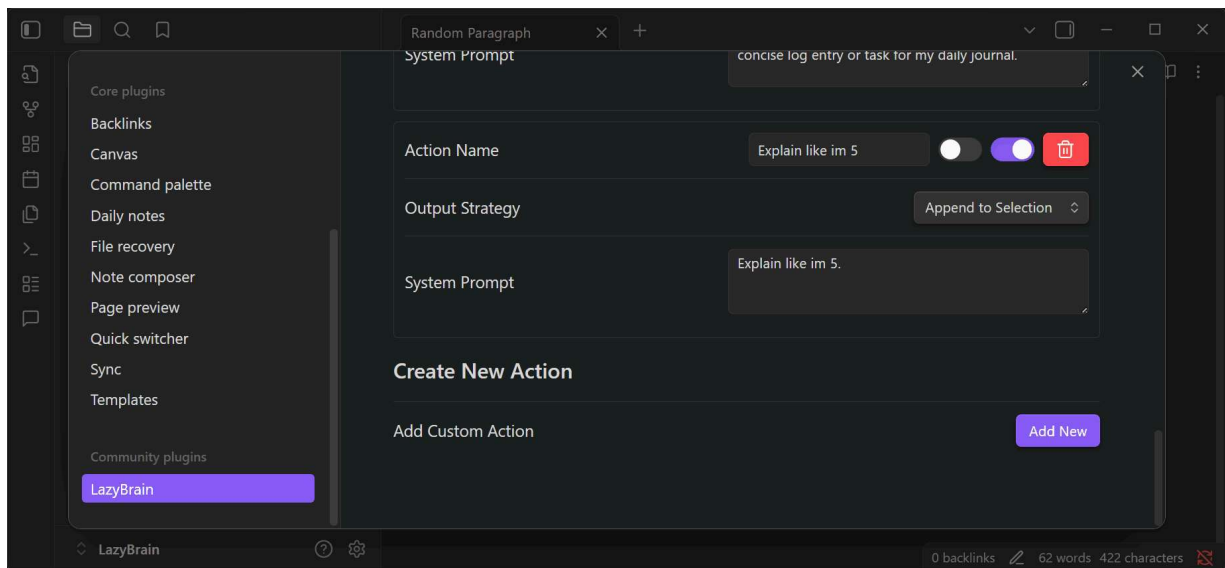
Random Paragraph

System Prompt
concise log entry or task for my daily journal.

Core plugins
Backlinks
Canvas
Command palette
Daily notes
File recovery
Note composer
Page preview
Quick switcher
Sync
Templates

Community plugins
LazyBrain

Action Name
Explain like im 5

Output Strategy
Append to Selection

System Prompt
Explain like im 5.

Create New Action

Add Custom Action
Add New

LazyBrain

0 backlinks 62 words 422 characters